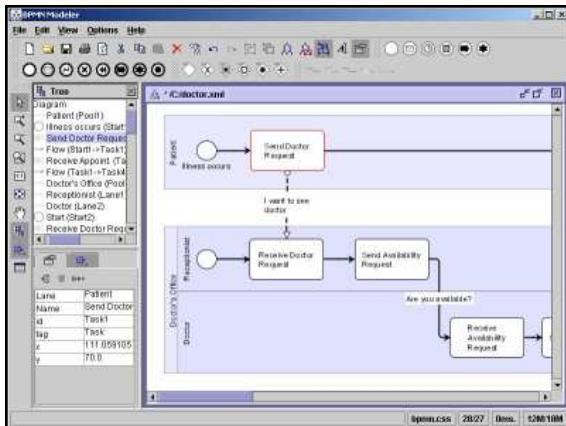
BPMN Modeler
File Edit View Options Help

Tree
Diagram
Patient (Pool1)
Illness occurs (Start
Send Doctor Reques
Flow (Start1->Task1)
Receive Appoint. (Ta
Flow (Task1->Task4
Doctor's Office (Pool
Receptionist (Lane1
Doctor (Lane2)
Start (Start2)
Receive Doctor Req

| Lane | Patient |
|---|---|
| Name | Send Doctor |
| id | Task1 |
| tag | Task |
| x | 111.059105 |
| y | 70.0 |

* C:\doctor.xml

Patient
Illness occurs
Send Doctor Request
I want to see doctor
Doctor's Office
Receptionist
Receive Doctor Request
Send Availability Request
Are you available?
Doctor
Receive Availability Request

bpmn.css | 28/27 | Ilres. | 12M/18M